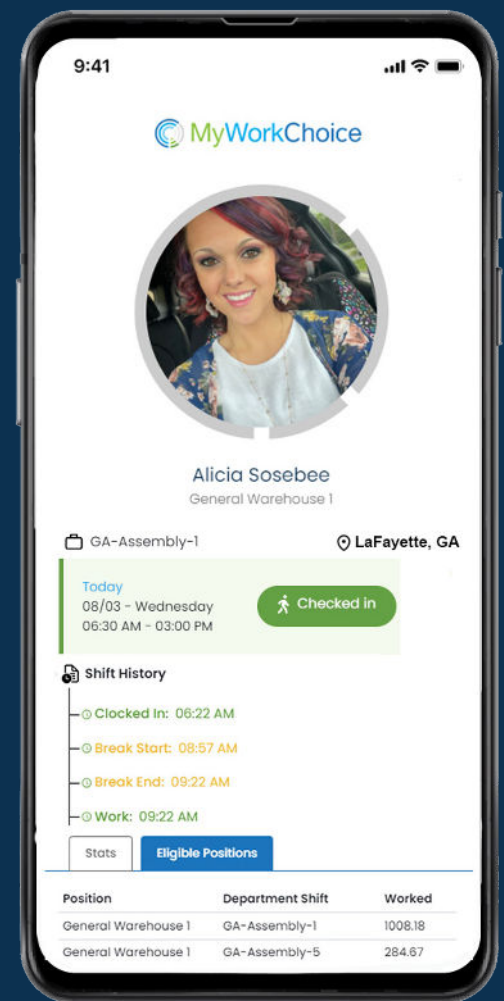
9:41

MyWorkChoice

Alicia Sosebee
General Warehouse 1

GA-Assembly-1
LaFayette, GA

Today
08/03 - Wednesday
06:30 AM - 03:00 PM

Checked in

Shift History

Clocked In: 06:22 AM
Break Start: 08:57 AM
Break End: 09:22 AM
Work: 09:22 AM

Stats
Eligible Positions

| Position | Department Shift | Worked |
|---|---|---|
| General Warehouse 1 | GA-Assembly-1 | 1008.18 |
| General Warehouse 1 | GA-Assembly-5 | 284.67 |